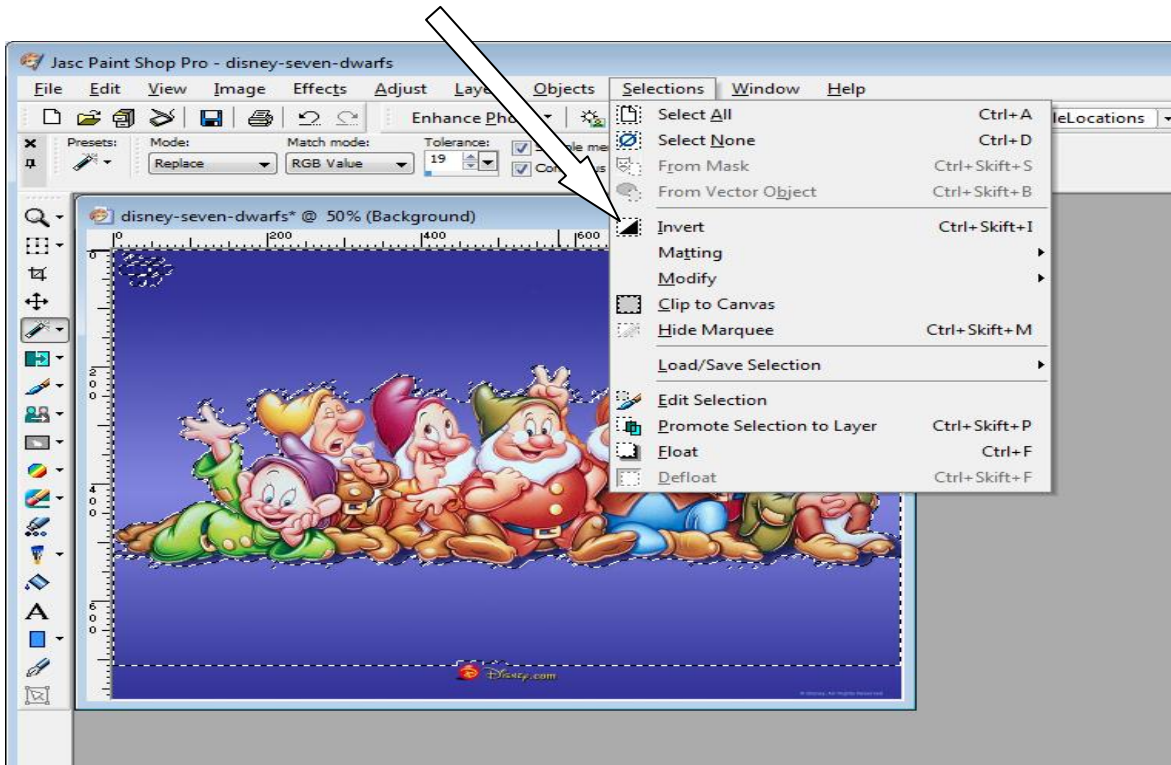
Jasc Paint Shop Pro - disney-seven-dwarfs

File Edit View Image Effects Adjust Laye Objects Selections Window Help

Enhance Pho

leLocations

Presets: Mode: Replace Match mode: RGB Value Tolerance: 19

disney-seven-dwarfs* @ 50% (Background)

0 200 400 600

| | |
|---|---|
| Select All | Ctrl+A |
| Select None | Ctrl+D |
| From Mask | Ctrl+Skift+S |
| From Vector Object | Ctrl+Skift+B |
| Invert | Ctrl+Skift+I |
| Matting | |
| Modify | |
| Clip to Canvas | |
| Hide Marquee | Ctrl+Skift+M |
| Load/Save Selection | |
| Edit Selection | |
| Promote Selection to Layer | Ctrl+Skift+P |
| Float | Ctrl+F |
| Defloat | Ctrl+Skift+F |

Disney.com